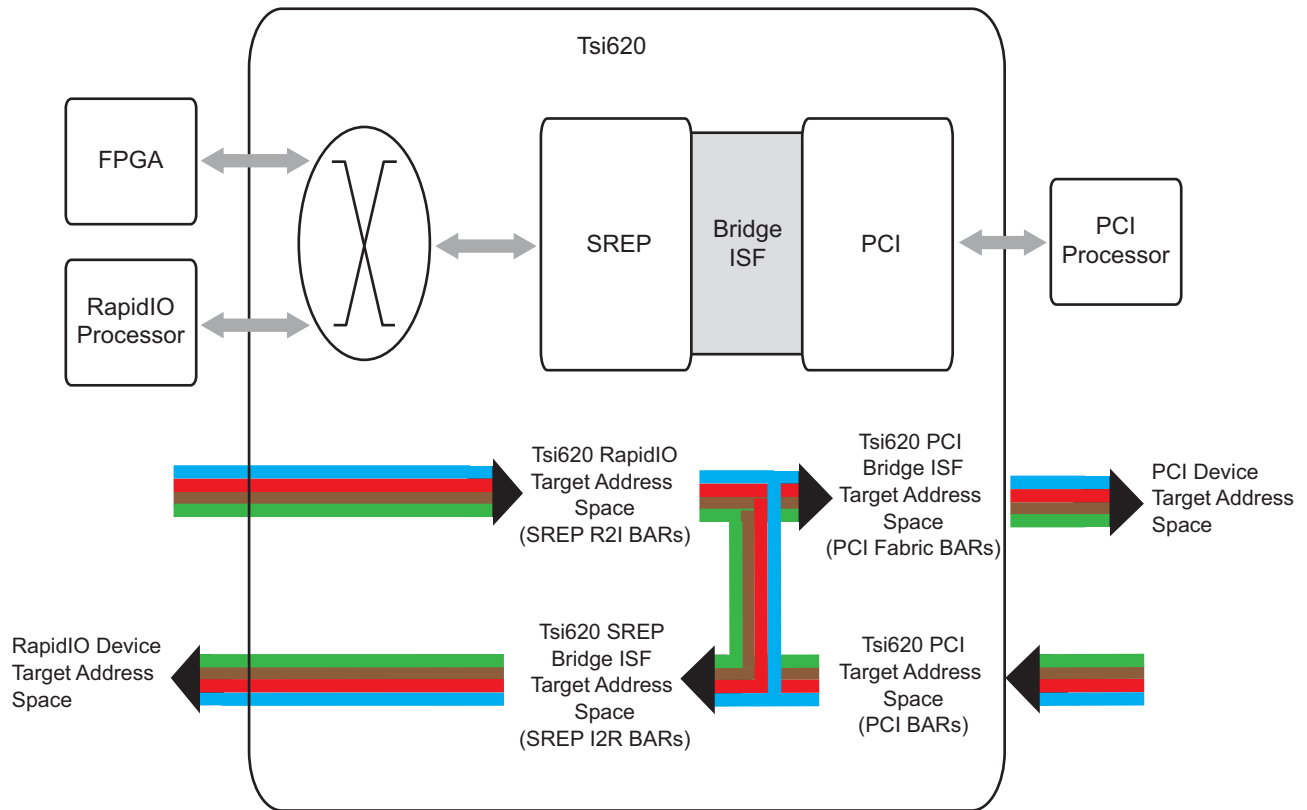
Tsi620

FPGA

RapidIO Processor

SREP

Bridge ISF

PCI

PCI Processor

Tsi620 RapidIO Target Address Space (SREP R2I BARs)

Tsi620 PCI Bridge ISF Target Address Space (PCI Fabric BARs)

PCI Device Target Address Space

RapidIO Device Target Address Space

Tsi620 SREP Bridge ISF Target Address Space (SREP I2R BARs)

Tsi620 PCI Target Address Space (PCI BARs)